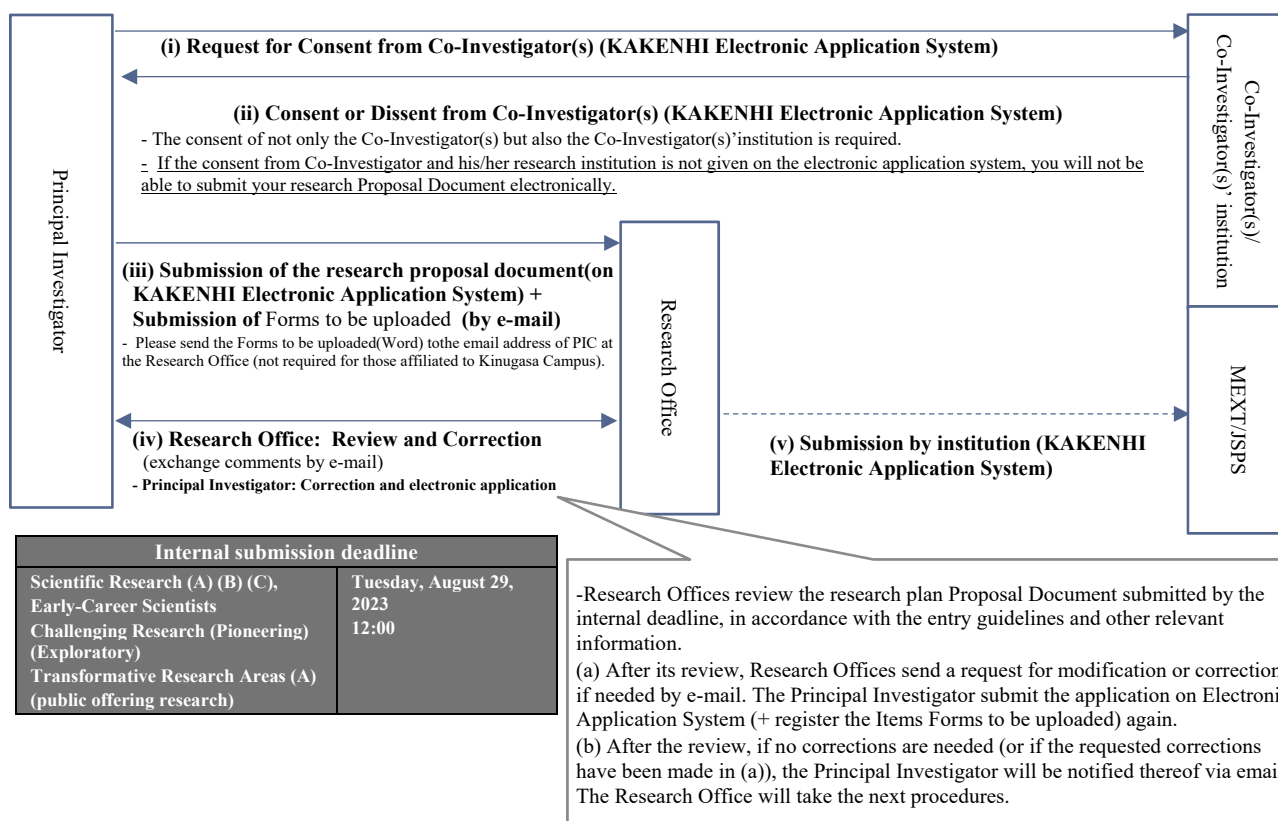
Principal Investigator

(i) Request for Consent from Co-Investigator(s) (KAKENHI Electronic Application System)

(ii) Consent or Dissent from Co-Investigator(s) (KAKENHI Electronic Application System)
- The consent of not only the Co-Investigator(s) but also the Co-Investigator(s)'institution is required.
- If the consent from Co-Investigator and his/her research institution is not given on the electronic application system, you will not be able to submit your research Proposal Document electronically.

Co-Investigator(s)/ Co-Investigator(s)' institution

(iii) Submission of the research proposal document(on KAKENHI Electronic Application System) + Submission of Forms to be uploaded (by e-mail)
- Please send the Forms to be uploaded(Word) tothe email address of PIC at the Research Office (not required for those affiliated to Kinugasa Campus).

Research Office

(iv) Research Office: Review and Correction
(exchange comments by e-mail)
- Principal Investigator: Correction and electronic application

(v) Submission by institution (KAKENHI Electronic Application System)

MEXT/JSPS

| Internal submission deadline | |
|---|---|
| Scientific Research (A) (B) (C), Early-Career Scientists Challenging Research (Pioneering) (Exploratory) Transformative Research Areas (A) (public offering research) | Tuesday, August 29, 2023 12:00 |

-Research Offices review the research plan Proposal Document submitted by the internal deadline, in accordance with the entry guidelines and other relevant information.
(a) After its review, Research Offices send a request for modification or correction if needed by e-mail. The Principal Investigator submit the application on Electroni Application System (+ register the Items Forms to be uploaded) again.
(b) After the review, if no corrections are needed (or if the requested corrections have been made in (a)), the Principal Investigator will be notified thereof via emai The Research Office will take the next procedures.